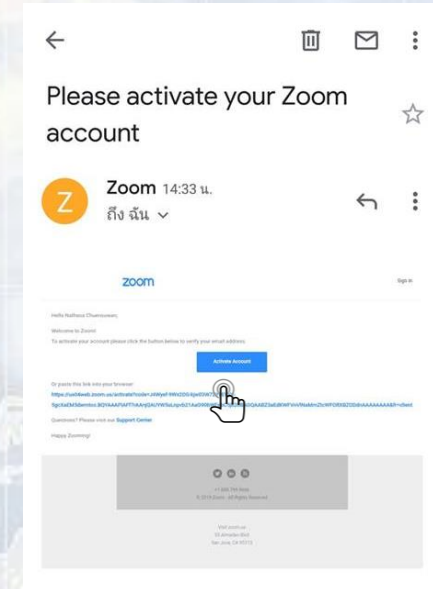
Please activate your Zoom account

Z

Zoom 14:33 น.

ถึง ฉัน

zoom

Sign In

Hello Nathaca Chuenuwan,

Welcome to Zoom!

To activate your account please click the button below to verify your email address:

Activate Account

Or paste this link into your browser:

https://us04web.zoom.us/activate?code=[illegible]

Questions? Please visit our Support Center

Happy Zooming!

+1.888.799.9666

© 2019 Zoom - All Rights Reserved

Visit zoom.us

55 Almaden Blvd

San Jose, CA 95113